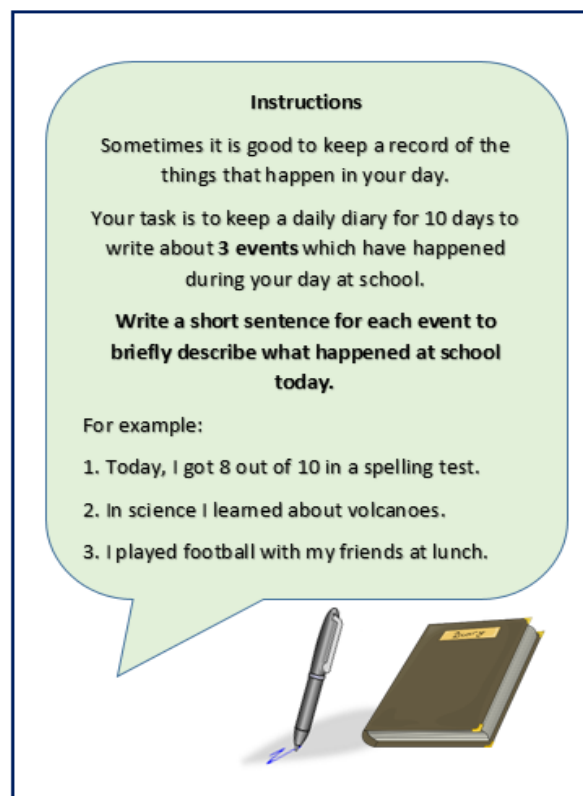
Instructions

Sometimes it is good to keep a record of the things that happen in your day.

Your task is to keep a daily diary for 10 days to write about **3 events** which have happened during your day at school.

**Write a short sentence for each event to briefly describe what happened at school today.**

For example:

1. Today, I got 8 out of 10 in a spelling test.

2. In science I learned about volcanoes.

3. I played football with my friends at lunch.

Diary